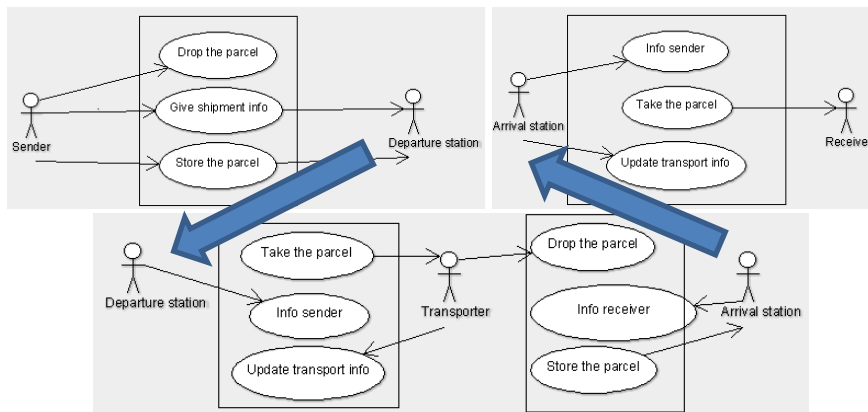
Drop the parcel
Give shipment info
Store the parcel
Sender
Departure station

Info sender
Take the parcel
Update transport info
Arrival station
Receive

Take the parcel
Info sender
Update transport info
Departure station
Transporter

Drop the parcel
Info receiver
Store the parcel
Arrival station